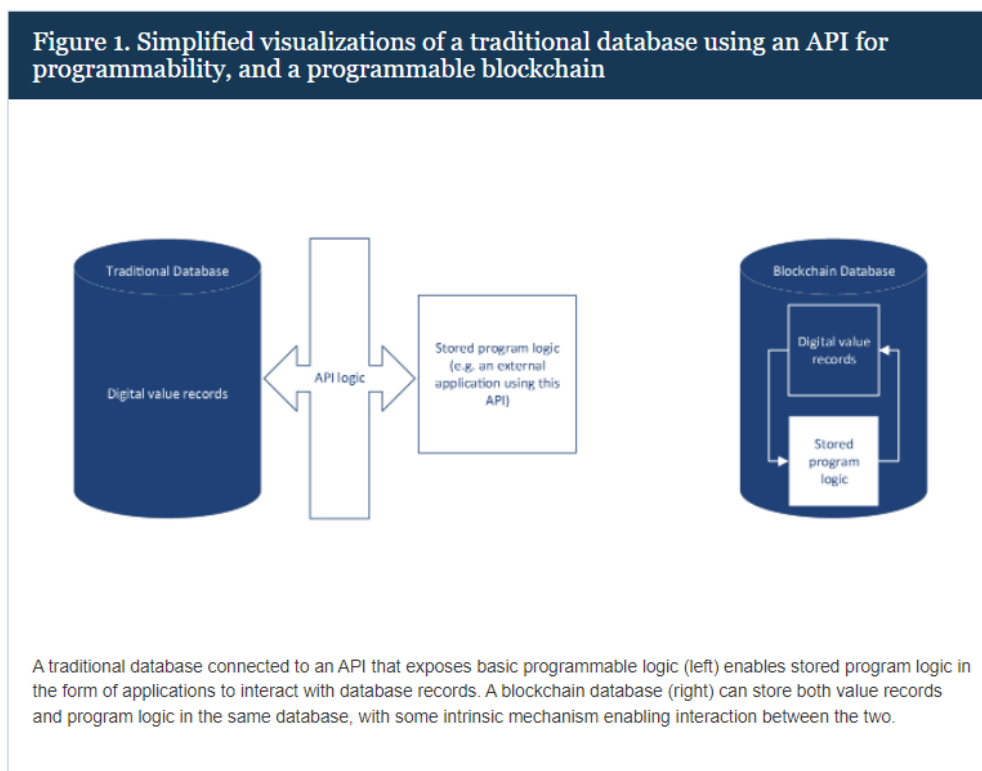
Figure 1. Simplified visualizations of a traditional database using an API for programmability, and a programmable blockchain

Traditional Database

Digital value records

API logic

Stored program logic (e.g. an external application using this API)

Blockchain Database

Digital value records

Stored program logic

A traditional database connected to an API that exposes basic programmable logic (left) enables stored program logic in the form of applications to interact with database records. A blockchain database (right) can store both value records and program logic in the same database, with some intrinsic mechanism enabling interaction between the two.